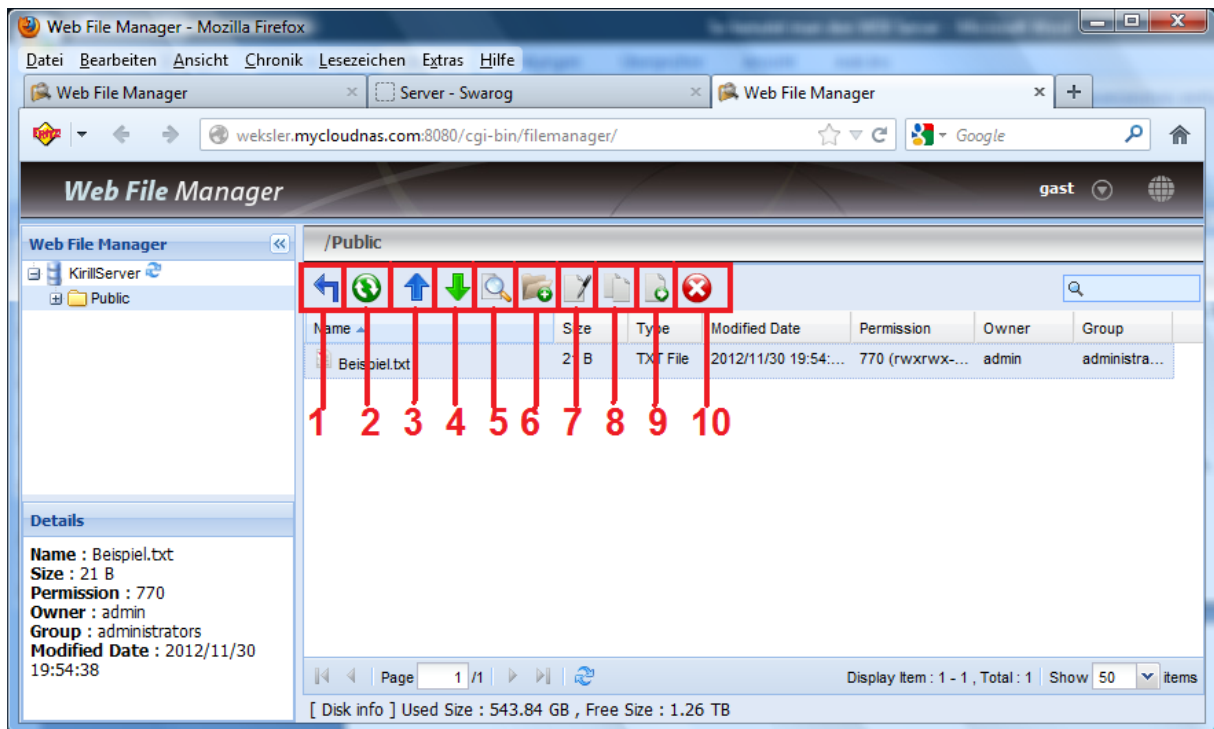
Web File Manager - Mozilla Firefox

Datei Bearbeiten Ansicht Chronik Lesezeichen Extras Hilfe

Web File Manager × Server - Swarog × Web File Manager × +

weksler.mycloudnas.com:8080/cgi-bin/filemanager/

Google

Web File Manager

gast

Web File Manager

KirillServer

Public

/Public

1 2 3 4 5 6 7 8 9 10

| Name ▲ | Size | Type | Modified Date | Permission | Owner | Group |
|---|---|---|---|---|---|---|
| Beispiel.txt | 21 B | TXT File | 2012/11/30 19:54:... | 770 (rwxrwx-... | admin | administra... |

Details

Name : Beispiel.txt
Size : 21 B
Permission : 770
Owner : admin
Group : administrators
Modified Date : 2012/11/30 19:54:38

Page 1 /1

Display Item : 1 - 1 , Total : 1 Show 50 items

[ Disk info ] Used Size : 543.84 GB , Free Size : 1.26 TB